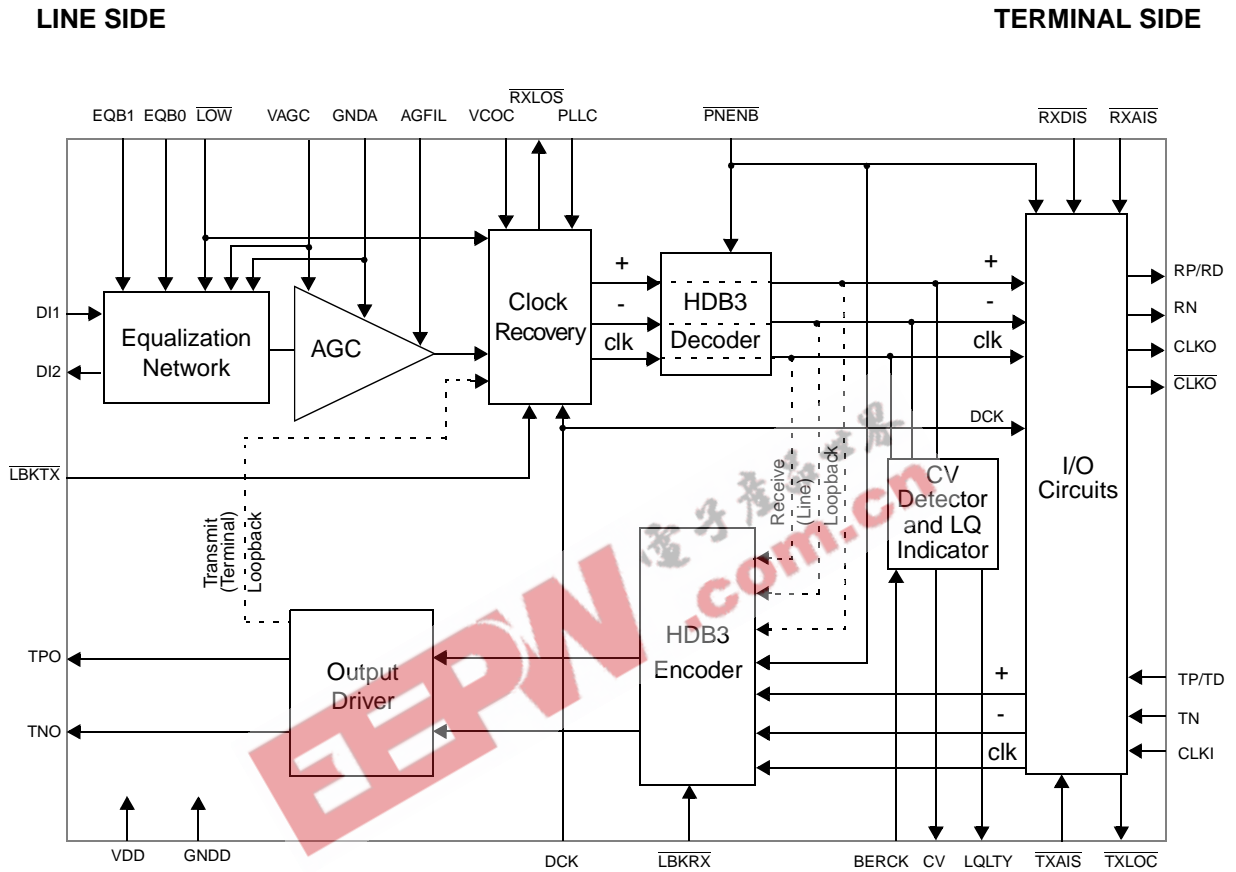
LINE SIDE

TERMINAL SIDE

EQB1 EQB0 $\overline{LOW}$ VAGC GNDA AGFIL VCOC $\overline{RXLOS}$ PLLC $\overline{PNENB}$ $\overline{RXDIS}$ $\overline{RXAIS}$

DI1
DI2
Equalization Network
AGC
Clock Recovery
+
-
clk
HDB3 Decoder
+
-
clk
RP/RD
RN
CLKO
$\overline{CLKO}$
DCK
I/O Circuits
$\overline{LBKTX}$
Receive (Line) Loopback
CV Detector and LQ Indicator
Transmit (Terminal) Loopback
HDB3 Encoder
Output Driver
TPO
TNO
+
-
clk
TP/TD
TN
CLKI
VDD GNDD DCK $\overline{LBKRX}$ BERCK CV LQLTY $\overline{TXAIS}$ $\overline{TXLOC}$

EEPW .com.cn 电子产品世界